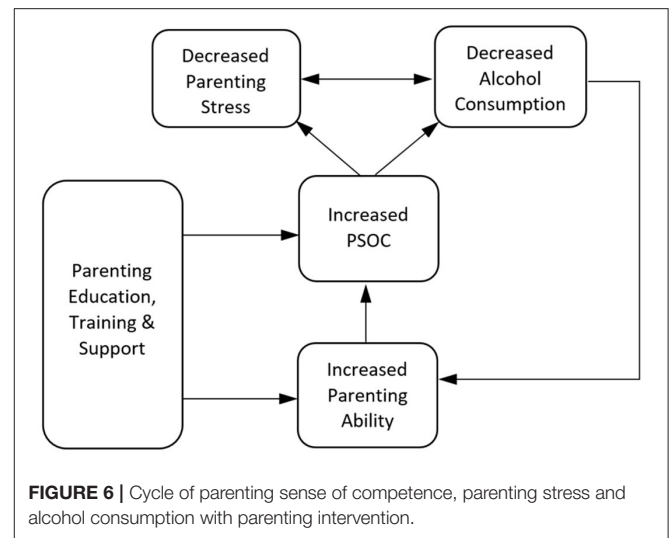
Decreased Parenting Stress

Decreased Alcohol Consumption

Parenting Education, Training & Support

Increased PSOC

Increased Parenting Ability

**FIGURE 6 |** Cycle of parenting sense of competence, parenting stress and alcohol consumption with parenting intervention.